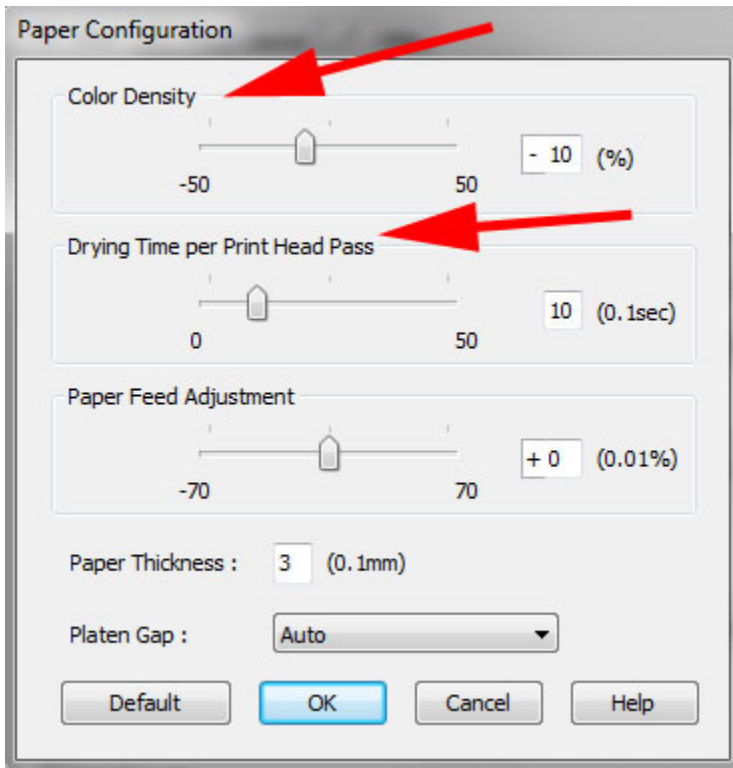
Paper Configuration

Color Density

-50

50

- 10 (%)

Drying Time per Print Head Pass

0

50

10 (0.1sec)

Paper Feed Adjustment

-70

70

+ 0 (0.01%)

Paper Thickness : 3 (0.1mm)

Platen Gap : Auto

Default OK Cancel Help